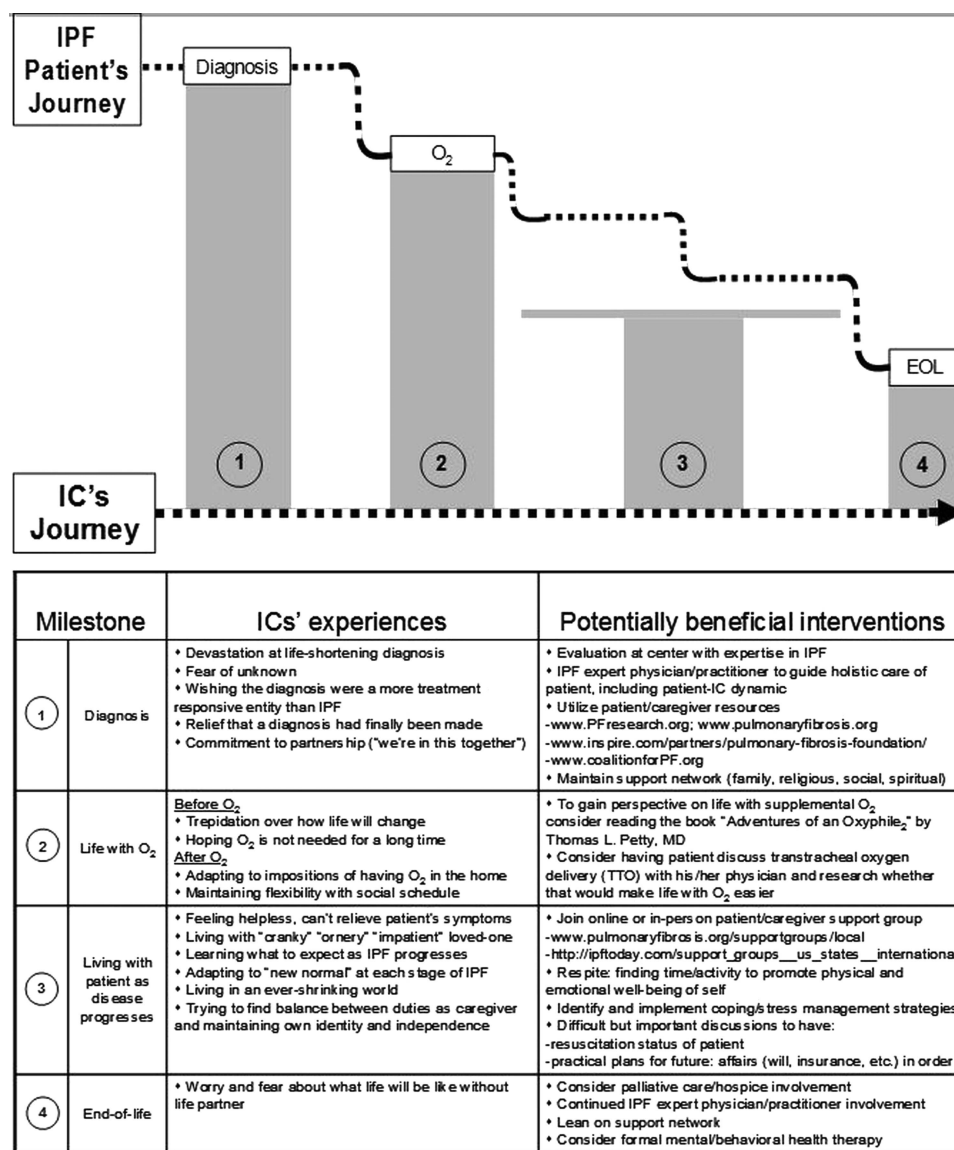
IPF Patient's Journey

Diagnosis

$O_2$

EOL

1

2

3

4

IC's Journey

| Milestone | | ICs' experiences | Potentially beneficial interventions |
|---|---|---|---|
| 1 | Diagnosis | • Devastation at life-shortening diagnosis<br>• Fear of unknown<br>• Wishing the diagnosis were a more treatment responsive entity than IPF<br>• Relief that a diagnosis had finally been made<br>• Commitment to partnership ("we're in this together") | • Evaluation at center with expertise in IPF<br>• IPF expert physician/practitioner to guide holistic care of patient, including patient-IC dynamic<br>• Utilize patient/caregiver resources<br>-www.PFresearch.org; www.pulmonaryfibrosis.org<br>-www.inspire.com/partners/pulmonary-fibrosis-foundation/<br>-www.coalitionforPF.org<br>• Maintain support network (family, religious, social, spiritual) |
| 2 | Life with $O_2$ | Before $O_2$<br>• Trepidation over how life will change<br>• Hoping $O_2$ is not needed for a long time<br>After $O_2$<br>• Adapting to impositions of having $O_2$ in the home<br>• Maintaining flexibility with social schedule | • To gain perspective on life with supplemental $O_2$ consider reading the book "Adventures of an Oxyphile$_2$" by Thomas L. Petty, MD<br>• Consider having patient discuss transtracheal oxygen delivery (TTO) with his/her physician and research whether that would make life with $O_2$ easier |
| 3 | Living with patient as disease progresses | • Feeling helpless, can't relieve patient's symptoms<br>• Living with "cranky" "ornery" "impatient" loved-one<br>• Learning what to expect as IPF progresses<br>• Adapting to "new normal" at each stage of IPF<br>• Living in an ever-shrinking world<br>• Trying to find balance between duties as caregiver and maintaining own identity and independence | • Join online or in-person patient/caregiver support group<br>-www.pulmonaryfibrosis.org/supportgroups/local<br>-http://ipftoday.com/support_groups__us_states__internationa<br>• Respite: finding time/activity to promote physical and emotional well-being of self<br>• Identify and implement coping/stress management strategies<br>• Difficult but important discussions to have:<br>-resuscitation status of patient<br>-practical plans for future: affairs (will, insurance, etc.) in order |
| 4 | End-of-life | • Worry and fear about what life will be like without life partner | • Consider palliative care/hospice involvement<br>• Continued IPF expert physician/practitioner involvement<br>• Lean on support network<br>• Consider formal mental/behavioral health therapy |